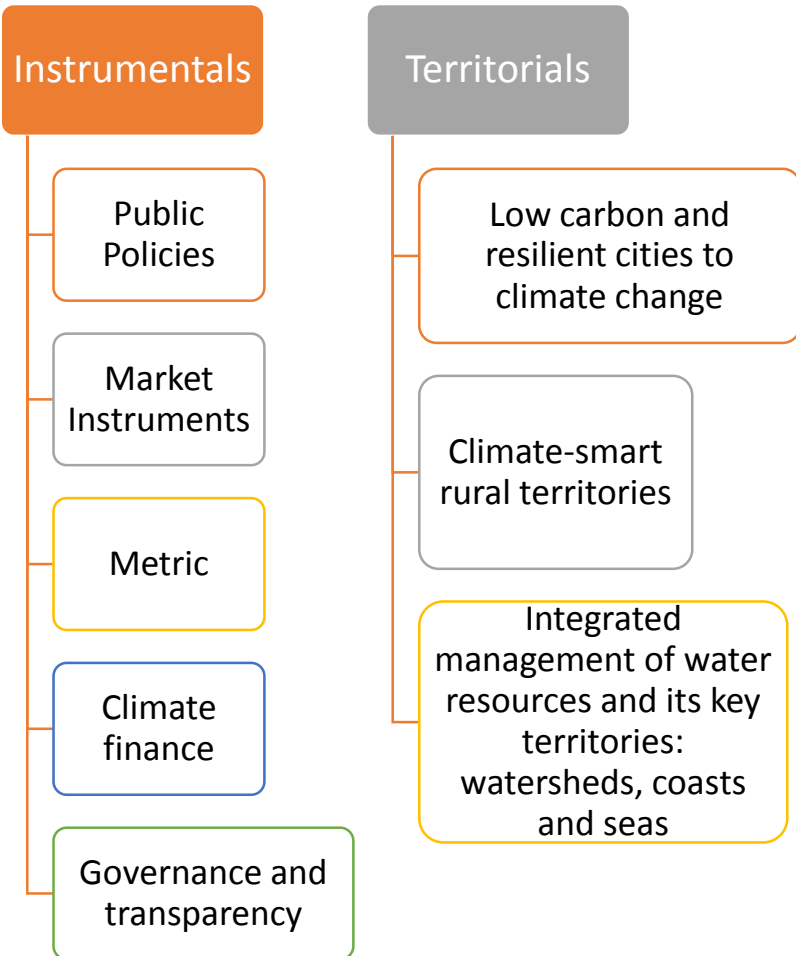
Instrumentals

Public Policies

Market Instruments

Metric

Climate finance

Governance and transparency

Territorials

Low carbon and resilient cities to climate change

Climate-smart rural territories

Integrated management of water resources and its key territories: watersheds, coasts and seas